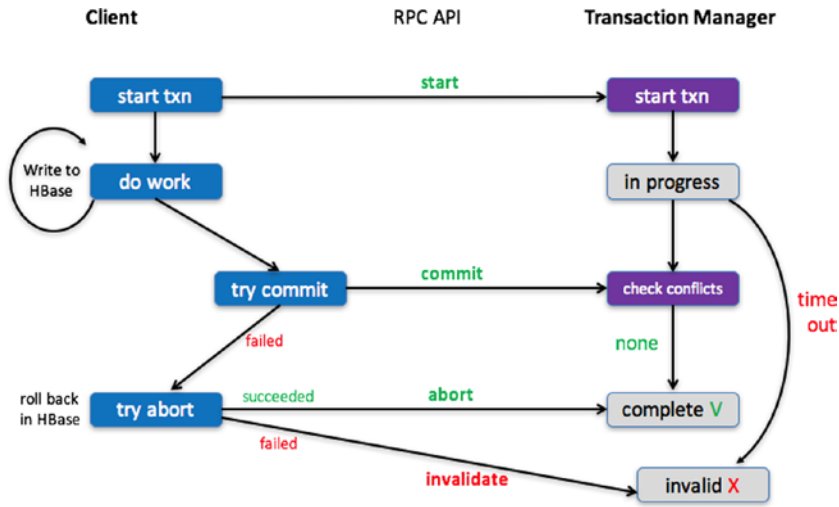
Client

RPC API

Transaction Manager

start txn

start

start txn

Write to HBase

do work

in progress

try commit

commit

check conflicts

time out

failed

none

roll back in HBase

try abort

succeeded

abort

complete V

failed

invalidate

invalid X